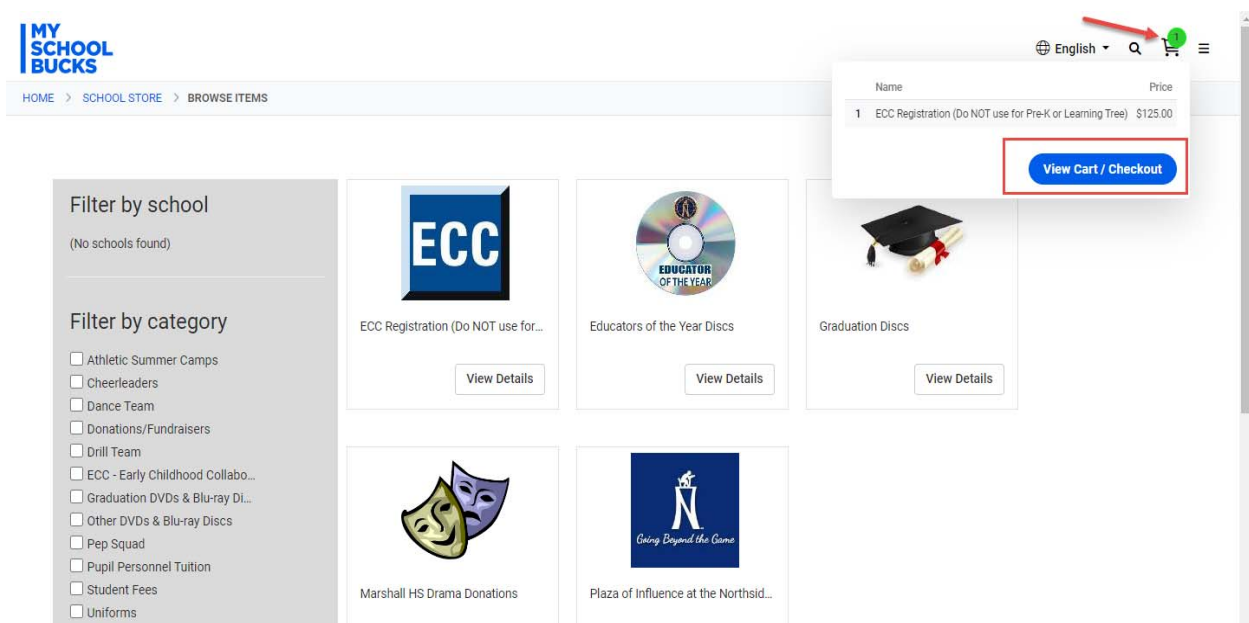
MY SCHOOL BUCKS

English Q 1 ≡

HOME > SCHOOL STORE > BROWSE ITEMS

| | Name | Price |
|---|---|---|
| 1 | ECC Registration (Do NOT use for Pre-K or Learning Tree) | $125.00 |

View Cart / Checkout

Filter by school

(No schools found)

Filter by category

Athletic Summer Camps
Cheerleaders
Dance Team
Donations/Fundraisers
Drill Team
ECC - Early Childhood Collabo...
Graduation DVDs & Blu-ray Di...
Other DVDs & Blu-ray Discs
Pep Squad
Pupil Personnel Tuition
Student Fees
Uniforms

ECC

ECC Registration (Do NOT use for...

View Details

EDUCATOR OF THE YEAR

Educators of the Year Discs

View Details

Graduation Discs

View Details

Marshall HS Drama Donations

N
Going Beyond the Game

Plaza of Influence at the Northsid...